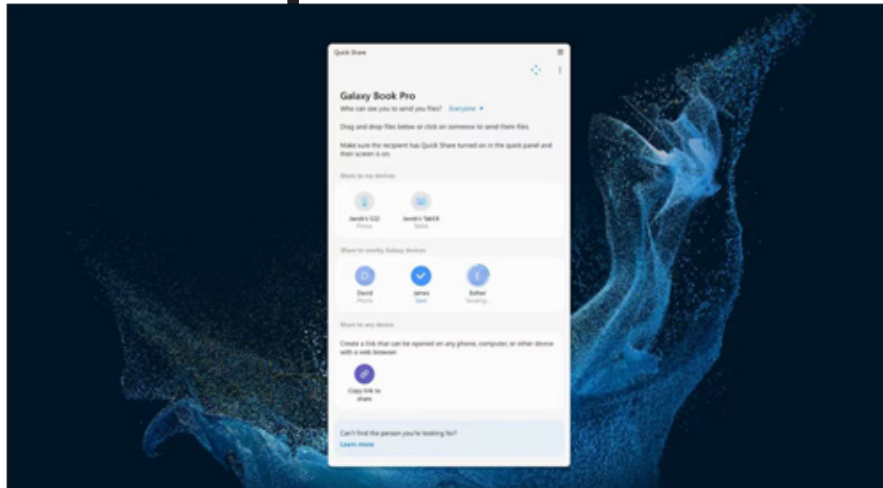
Quick Share

Galaxy Book Pro

Who can see you to send you files? Everyone ▾

Drag and drop files below or click on someone to send them files.

Make sure the recipient has Quick Share turned on in the quick panel and their screen is on.

Share to my devices

Jacob's S22
Phone

Jacob's TabS8
Tablet

Share to nearby Galaxy devices

David
Phone

James
Sent

Esther
Sending

Share to any device

Create a link that can be opened on any phone, computer, or other device with a web browser

Copy link to share

Can't find the person you're looking for?
Learn more